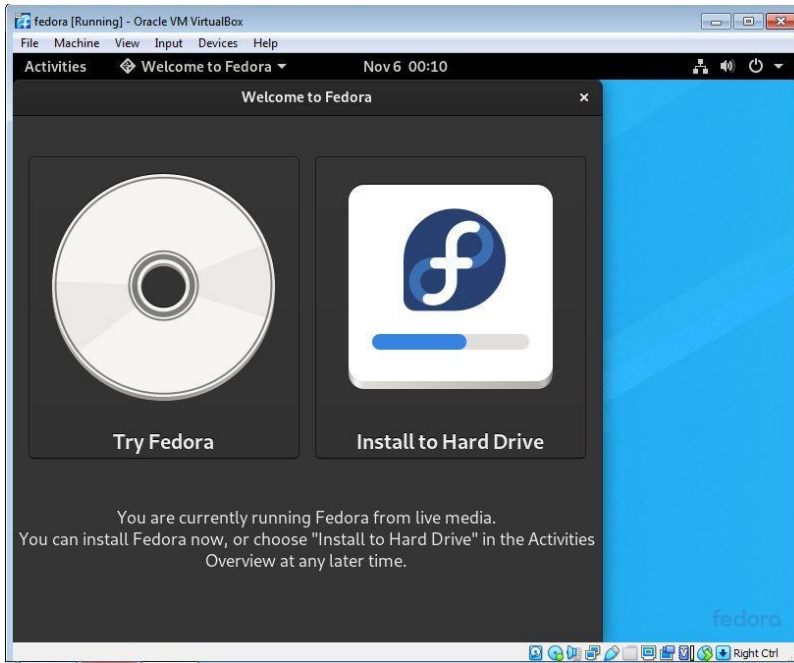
fedora [Running] - Oracle VM VirtualBox

File Machine View Input Devices Help

Activities Welcome to Fedora Nov 6 00:10

Welcome to Fedora

×

Try Fedora

Install to Hard Drive

You are currently running Fedora from live media.
You can install Fedora now, or choose "Install to Hard Drive" in the Activities Overview at any later time.

fedora

Right Ctrl